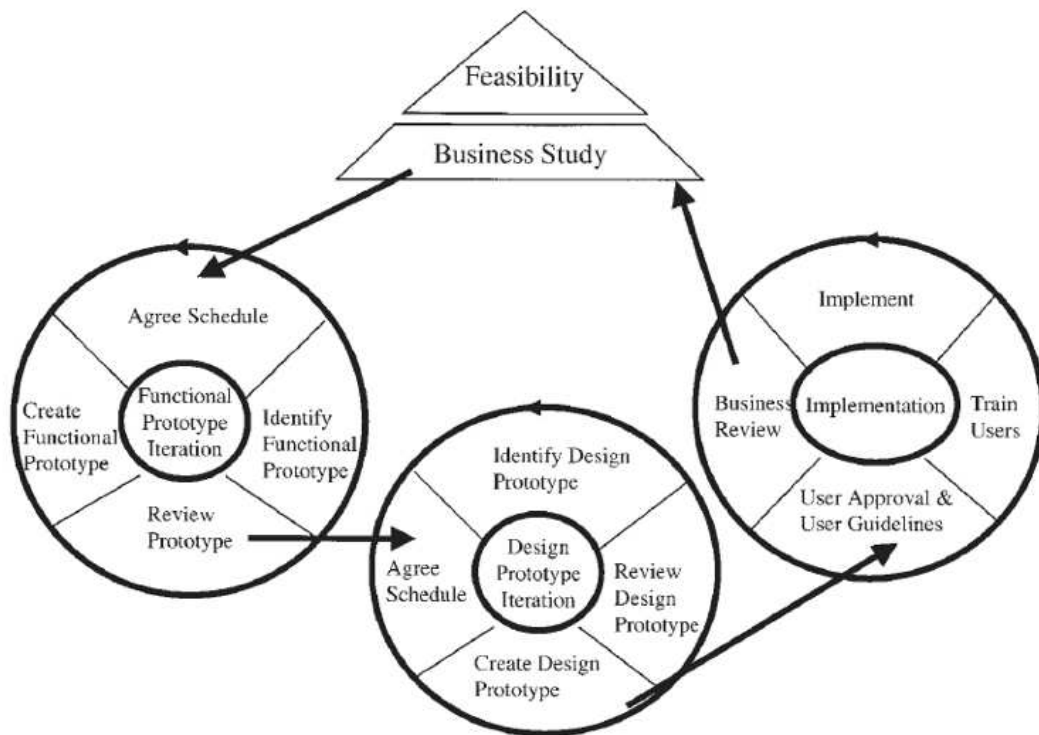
Feasibility

Business Study

Agree Schedule

Create Functional Prototype

Functional Prototype Iteration

Identify Functional Prototype

Review Prototype

Identify Design Prototype

Agree Schedule

Design Prototype Iteration

Review Design Prototype

Create Design Prototype

Implement

Business Review

Implementation

Train Users

User Approval & User Guidelines